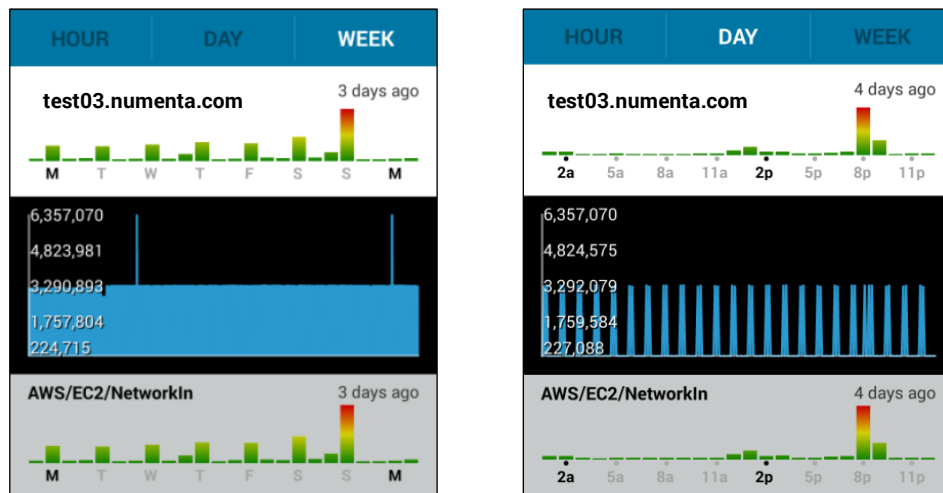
HOUR DAY WEEK

test03.numenta.com 3 days ago

M T W T F S S M

6,357,070
4,823,981
3,290,893
1,757,804
224,715

AWS/EC2/NetworkIn 3 days ago

M T W T F S S M

HOUR DAY WEEK

test03.numenta.com 4 days ago

2a 5a 8a 11a 2p 5p 8p 11p

6,357,070
4,824,575
3,292,079
1,759,584
227,088

AWS/EC2/NetworkIn 4 days ago

2a 5a 8a 11a 2p 5p 8p 11p